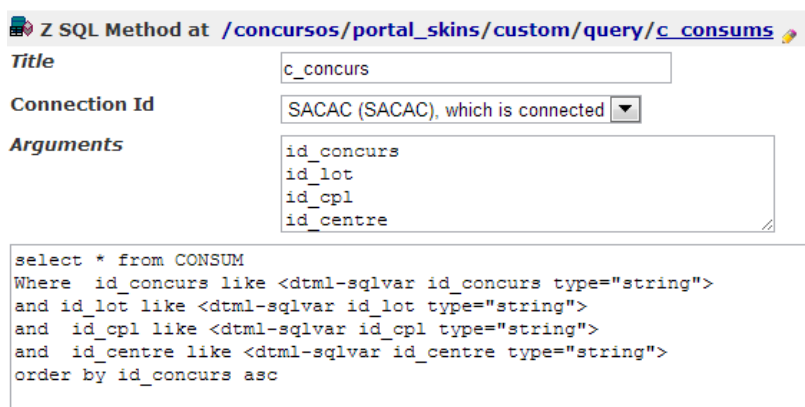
Z SQL Method at /concursos/portal_skins/custom/query/c_consums

Title
c_concurs

Connection Id
SACAC (SACAC), which is connected

Arguments
id_concurs
id_lot
id_cpl
id_centre

select * from CONSUM
Where id_concurs like <dtml-sqlvar id_concurs type="string">
and id_lot like <dtml-sqlvar id_lot type="string">
and id_cpl like <dtml-sqlvar id_cpl type="string">
and id_centre like <dtml-sqlvar id_centre type="string">
order by id_concurs asc